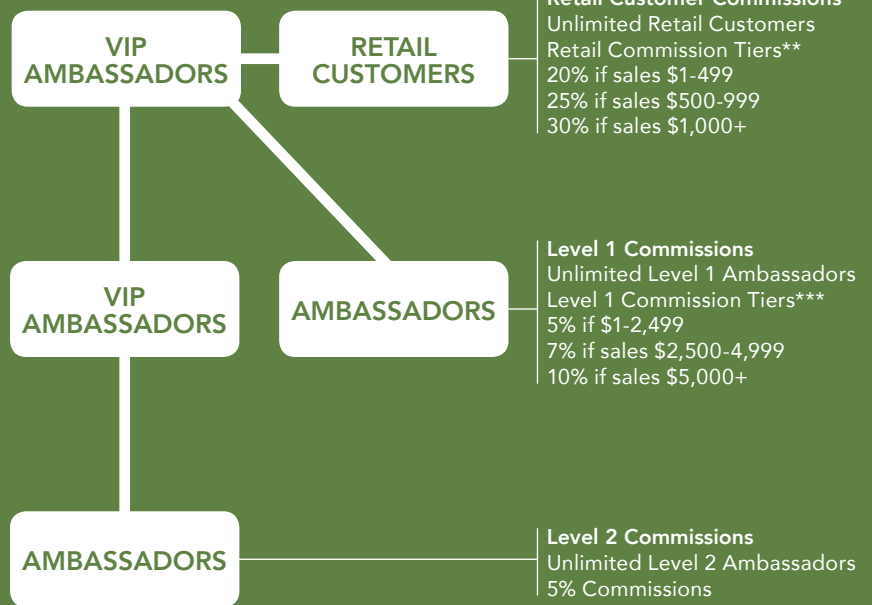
VIP AMBASSADORS

RETAIL CUSTOMERS

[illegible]
Unlimited Retail Customers
Retail Commission Tiers**
20% if sales $1-499
25% if sales $500-999
30% if sales $1,000+

VIP AMBASSADORS

AMBASSADORS

Level 1 Commissions
Unlimited Level 1 Ambassadors
Level 1 Commission Tiers***
5% if $1-2,499
7% if sales $2,500-4,999
10% if sales $5,000+

AMBASSADORS

Level 2 Commissions
Unlimited Level 2 Ambassadors
5% Commissions